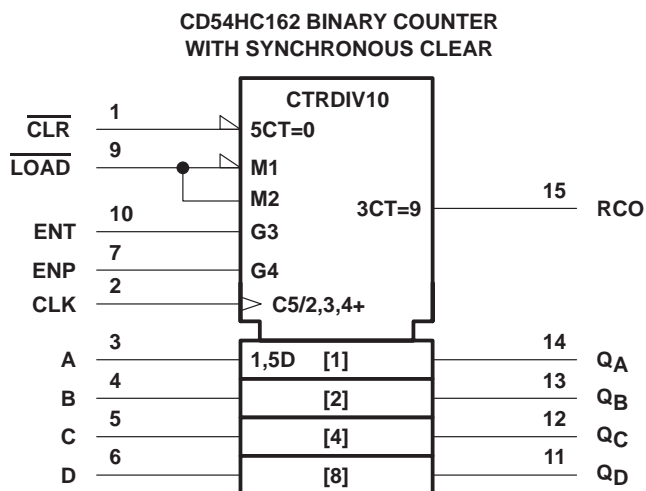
CD54HC162 BINARY COUNTER
WITH SYNCHRONOUS CLEAR

CTRDIV10

$\overline{CLR}$ 1 5CT=0
$\overline{LOAD}$ 9 M1
M2
ENT 10 G3
ENP 7 G4
CLK 2 C5/2,3,4+
3CT=9 15 RCO

A 3 1,5D [1] 14 $Q_A$
B 4 [2] 13 $Q_B$
C 5 [4] 12 $Q_C$
D 6 [8] 11 $Q_D$